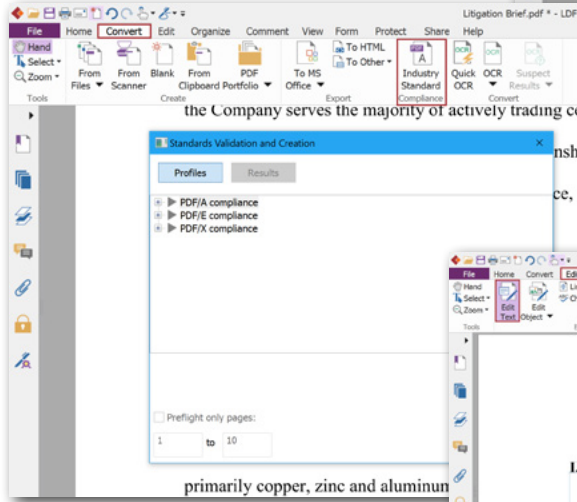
Litigation Brief.pdf * - LDF

File Home Convert Edit Organize Comment View Form Protect Share Help

Hand
Select
Zoom
Tools

From Files
From Scanner
Blank
From Clipboard
PDF Portfolio
Create

To MS Office
To HTML
To Other
Export

Industry Standard
Compliance

Quick OCR
OCR
Suspect Results
Convert

the Company serves the majority of actively trading co

nsh

ce,

Standards Validation and Creation

Profiles Results

PDF/A compliance
PDF/E compliance
PDF/X compliance

Preflight only pages:
1 to 10

File Home Convert Edi
Hand
Select
Zoom
Tools
Edit Text
Edit Object

primarily copper, zinc and aluminun

I.